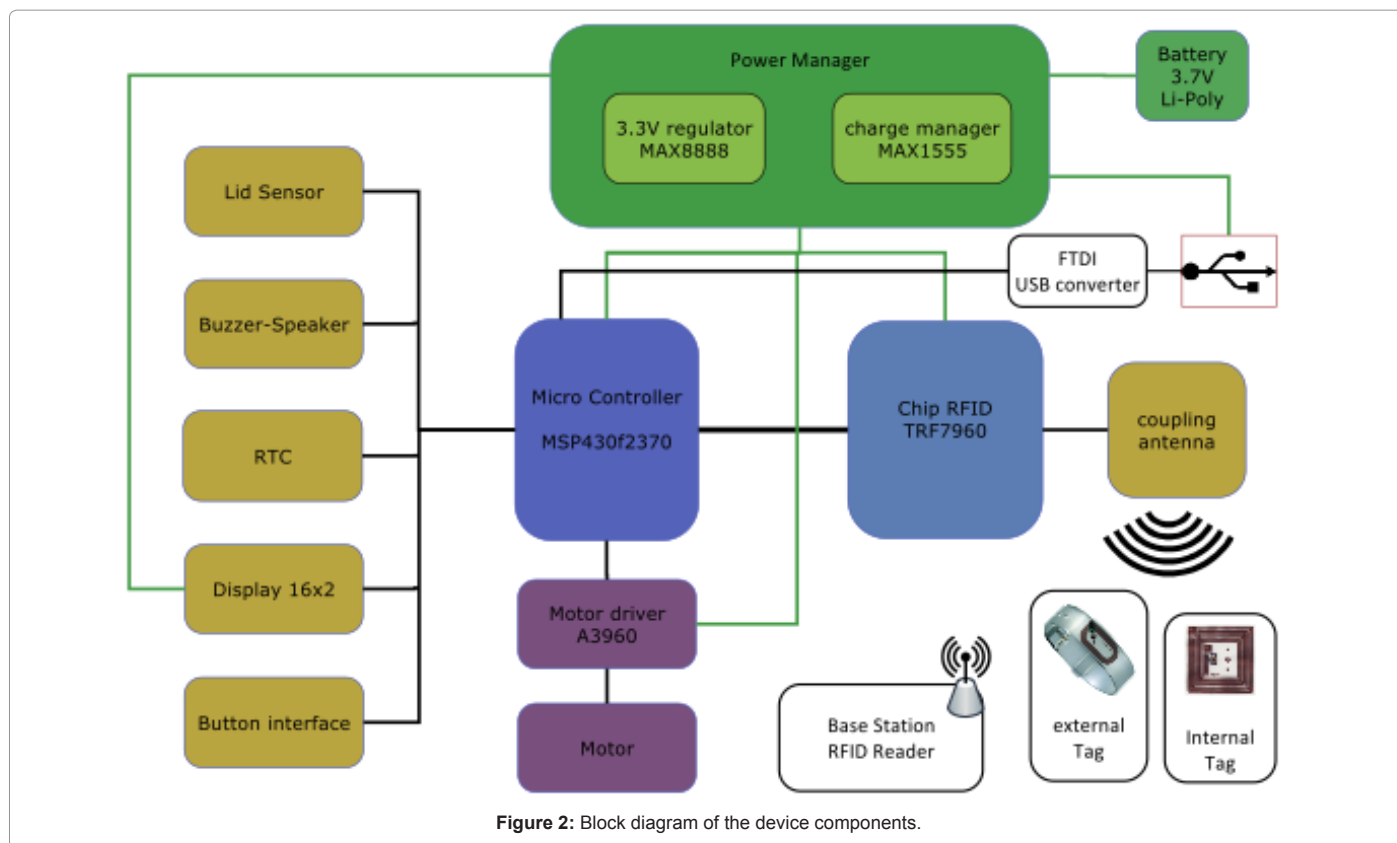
Power Manager

3.3V regulator MAX8888

charge manager MAX1555

Battery 3.7V Li-Poly

Lid Sensor

Buzzer-Speaker

RTC

Display 16x2

Button interface

FTDI USB converter

Micro Controller

MSP430f2370

Chip RFID TRF7960

coupling antenna

Motor driver A3960

Motor

Base Station RFID Reader

external Tag

Internal Tag

**Figure 2:** Block diagram of the device components.